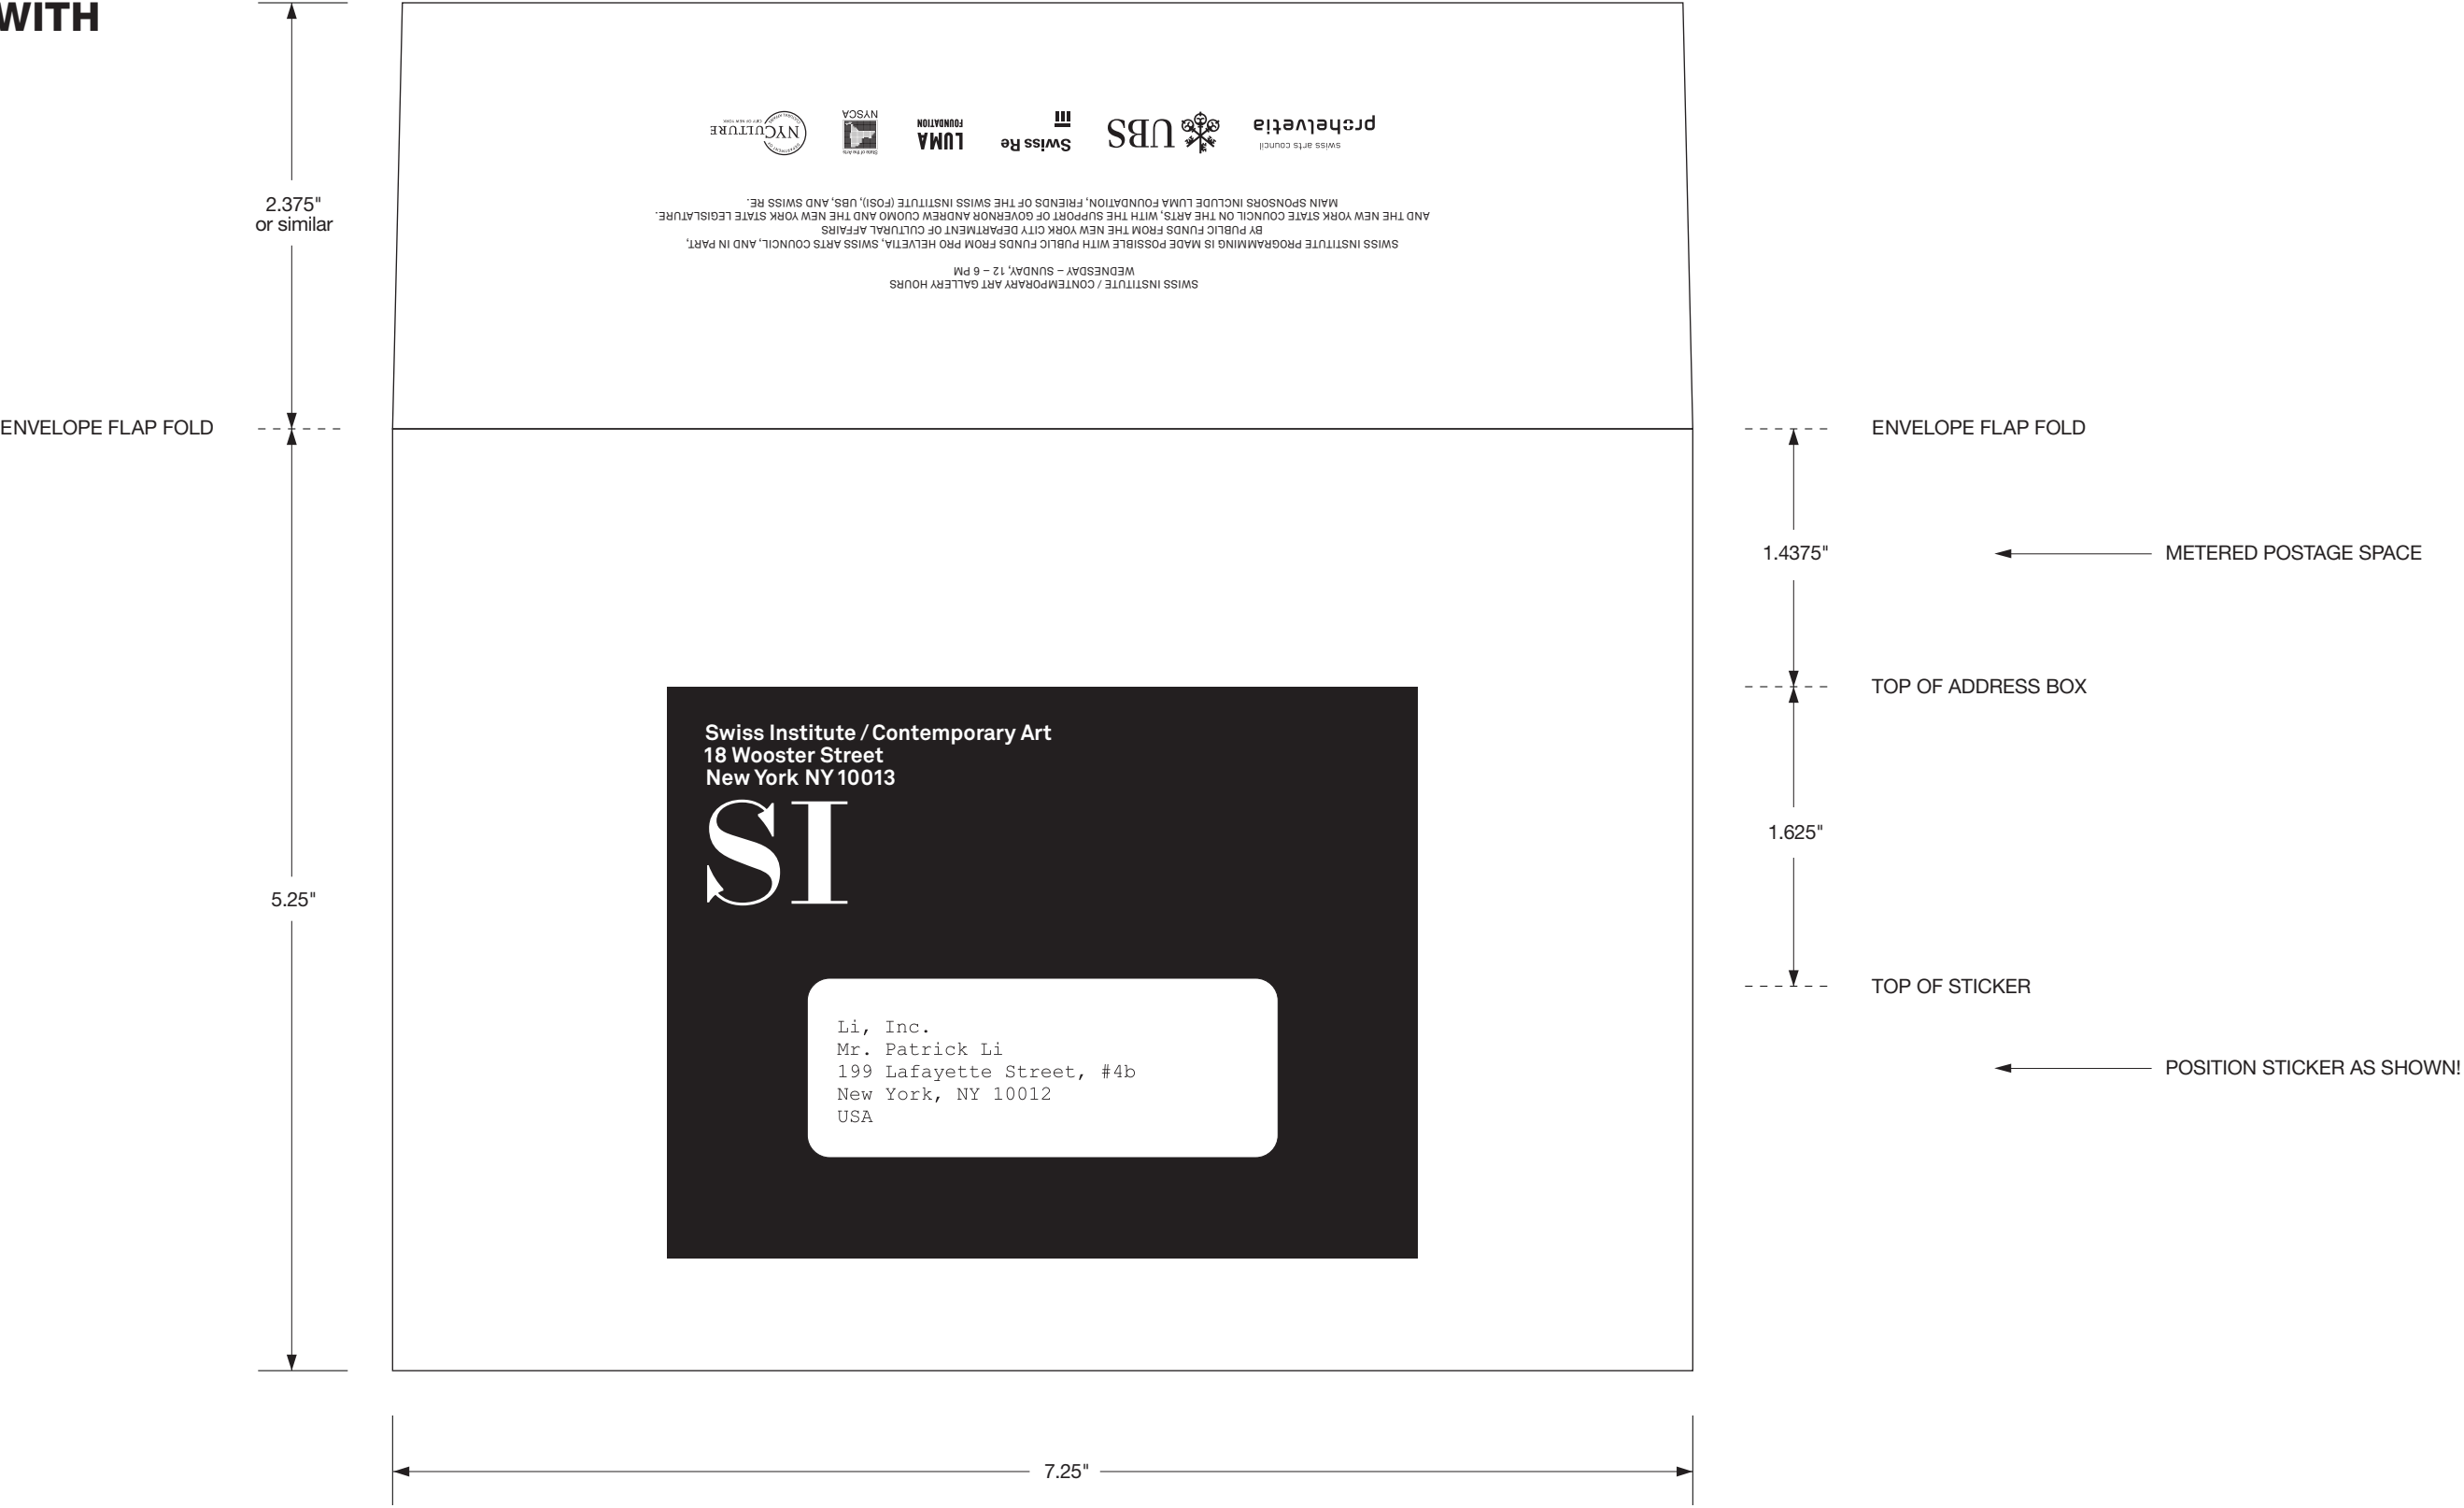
WITH

2.375"
or similar

ENVELOPE FLAP FOLD

5.25"

prohelvetia
swiss arts council

UBS

Swiss Re

LUMA FOUNDATION

NYSCA

NYCULTURE

MAIN SPONSORS INCLUDE LUMA FOUNDATION, FRIENDS OF THE SWISS INSTITUTE (FOSI), UBS, AND SWISS RE.
AND THE NEW YORK STATE COUNCIL ON THE ARTS, WITH THE SUPPORT OF GOVERNOR ANDREW CUOMO AND THE NEW YORK STATE LEGISLATURE.
BY PUBLIC FUNDS FROM THE NEW YORK CITY DEPARTMENT OF CULTURAL AFFAIRS
SWISS INSTITUTE PROGRAMMING IS MADE POSSIBLE WITH PUBLIC FUNDS FROM PRO HELVETIA, SWISS ARTS COUNCIL, AND IN PART,

WEDNESDAY – SUNDAY, 12 – 6 PM
SWISS INSTITUTE / CONTEMPORARY ART GALLERY HOURS

Swiss Institute / Contemporary Art
18 Wooster Street
New York NY 10013

SI

Li, Inc.
Mr. Patrick Li
199 Lafayette Street, #4b
New York, NY 10012
USA

ENVELOPE FLAP FOLD

1.4375"

METERED POSTAGE SPACE

TOP OF ADDRESS BOX

1.625"

TOP OF STICKER

POSITION STICKER AS SHOWN!

7.25"